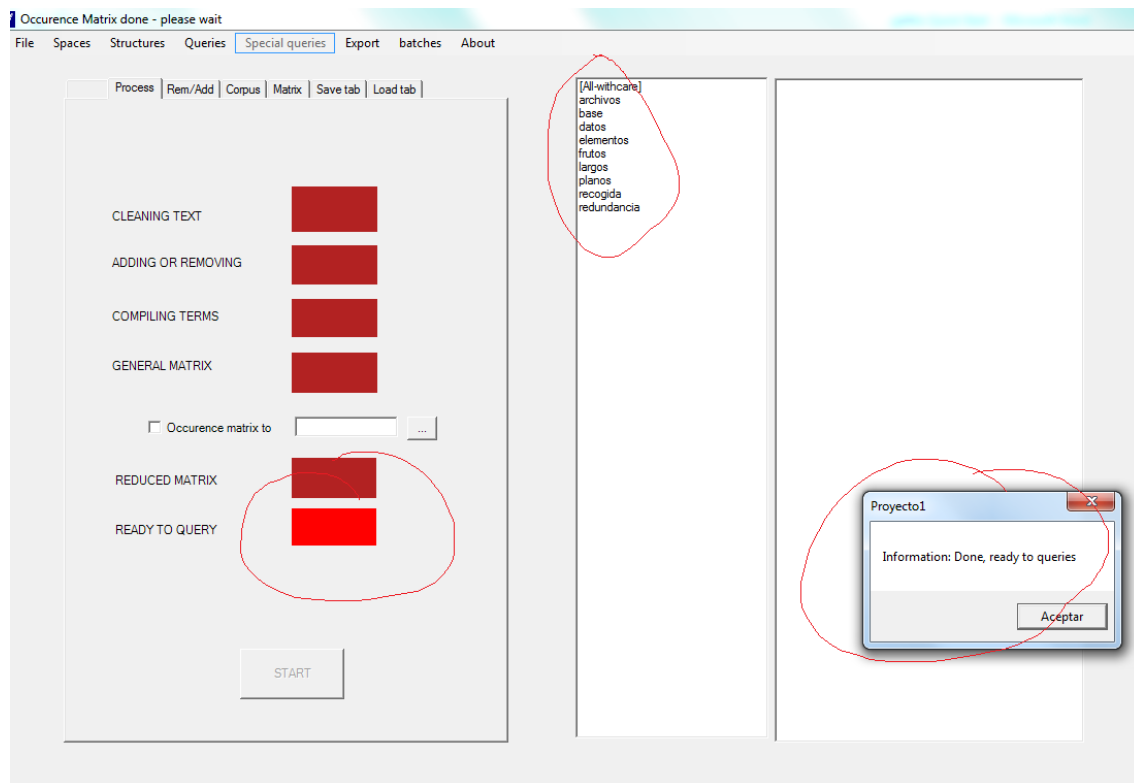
Occurence Matrix done - please wait

File Spaces Structures Queries Special queries Export batches About

Process Rem/Add Corpus Matrix Save tab Load tab

CLEANING TEXT

ADDING OR REMOVING

COMPILING TERMS

GENERAL MATRIX

Occurence matrix to ...

REDUCED MATRIX

READY TO QUERY

START

[All-withcare]
archivos
base
datos
elementos
frutos
largos
planos
recogida
redundancia

Proyecto1

Information: Done, ready to queries

Aceptar